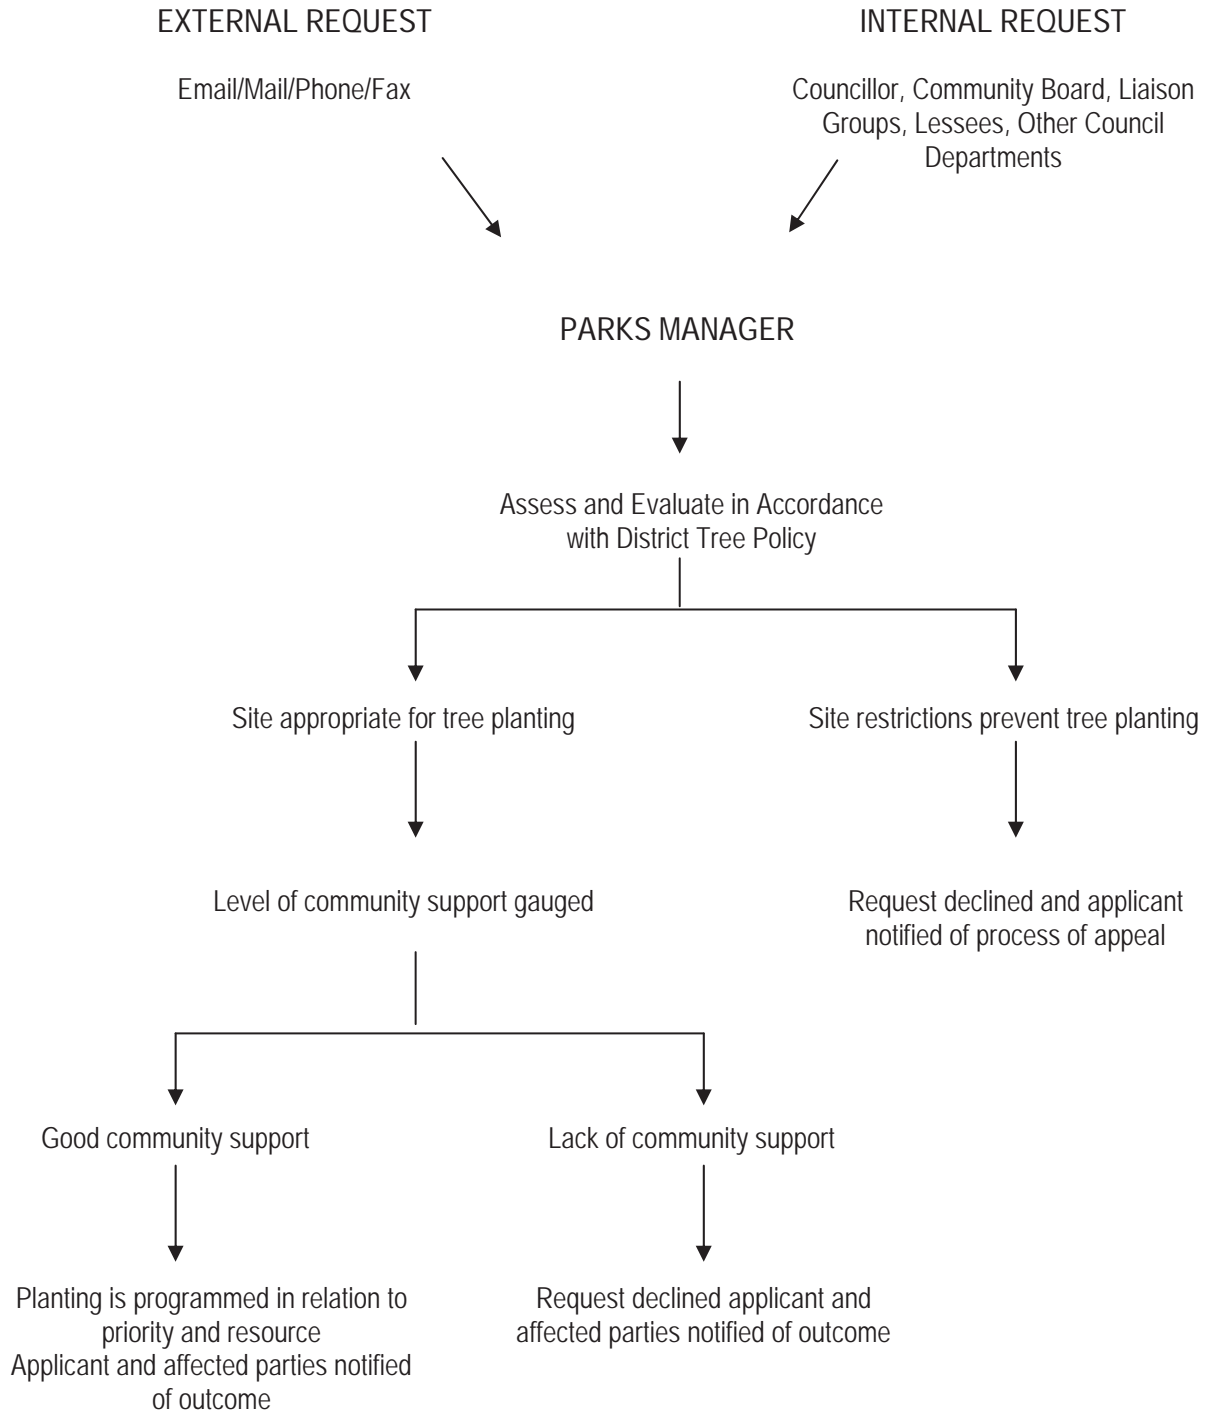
EXTERNAL REQUEST

Email/Mail/Phone/Fax

INTERNAL REQUEST

Councillor, Community Board, Liaison Groups, Lessees, Other Council Departments

PARKS MANAGER

Assess and Evaluate in Accordance with District Tree Policy

Site appropriate for tree planting

Site restrictions prevent tree planting

Level of community support gauged

Request declined and applicant notified of process of appeal

Good community support

Lack of community support

Planting is programmed in relation to priority and resource
Applicant and affected parties notified of outcome

Request declined applicant and affected parties notified of outcome